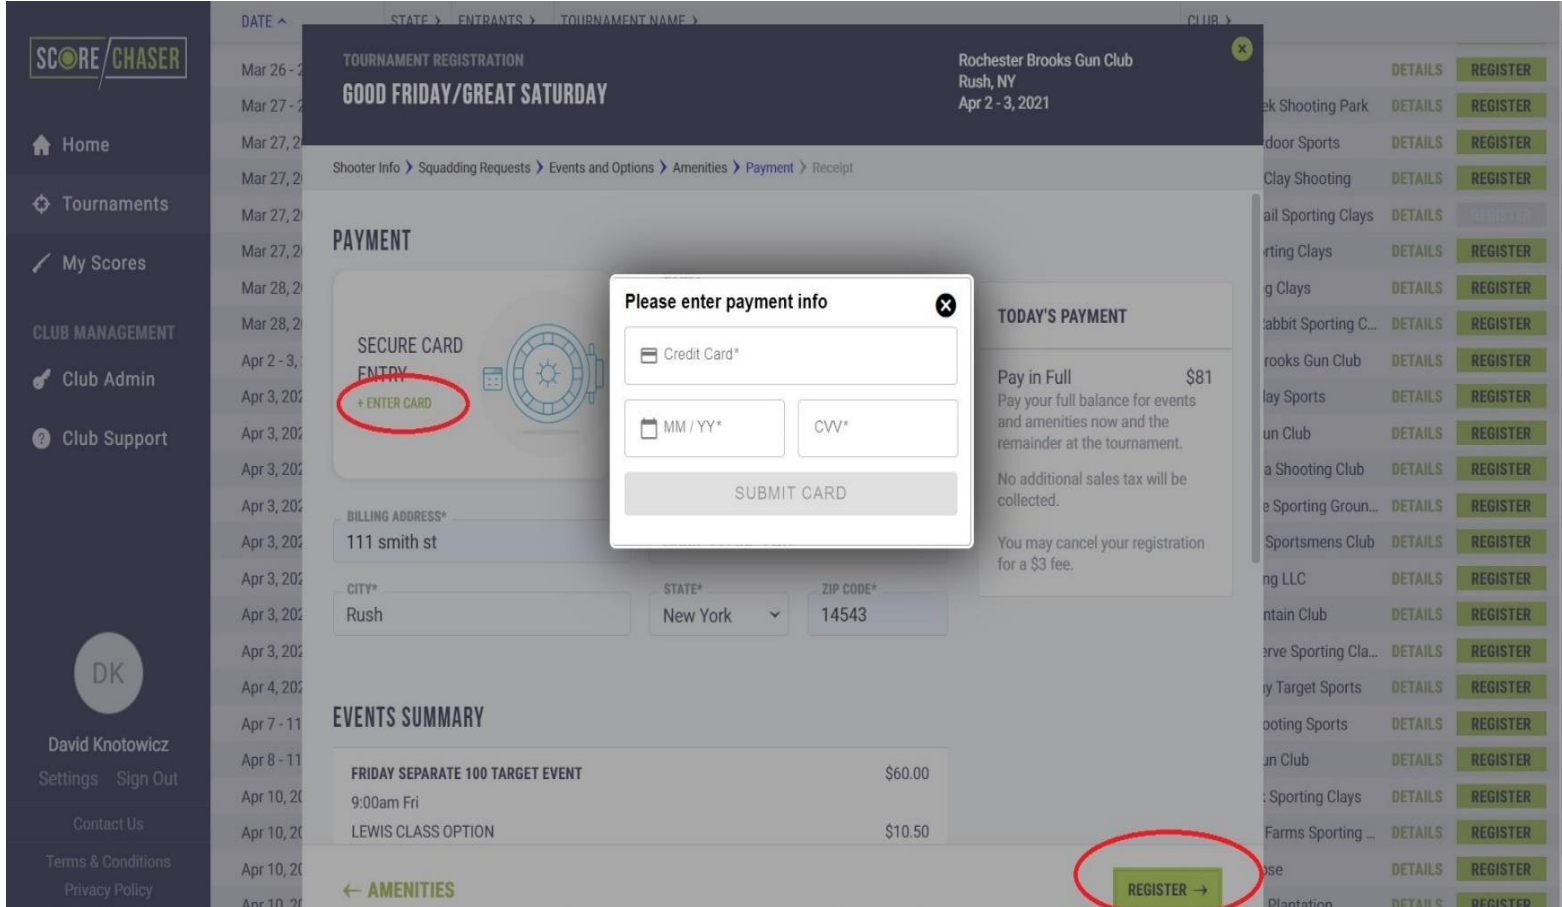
SCORE CHASER

Home
Tournaments
My Scores
CLUB MANAGEMENT
Club Admin
Club Support

DK
David Knotowicz
Settings Sign Out
Contact Us
Terms & Conditions
Privacy Policy

DATE STATE ENTRANTS TOURNAMENT NAME CLUB

Mar 26 -
Mar 27 -
Mar 27, 2
Mar 27, 2
Mar 27, 2
Mar 27, 2
Mar 28, 2
Mar 28, 2
Apr 2 - 3,
Apr 3, 202
Apr 3, 202
Apr 3, 202
Apr 3, 202
Apr 3, 202
Apr 3, 202
Apr 3, 202
Apr 3, 202
Apr 4, 202
Apr 7 - 11
Apr 8 - 11
Apr 10, 2
Apr 10, 2
Apr 10, 2
Apr 10, 2

TOURNAMENT REGISTRATION
GOOD FRIDAY/GREAT SATURDAY
Rochester Brooks Gun Club
Rush, NY
Apr 2 - 3, 2021

Shooter Info > Squadding Requests > Events and Options > Amenities > Payment > Receipt

PAYMENT

SECURE CARD ENTRY
+ ENTER CARD

BILLING ADDRESS*
111 smith st
CITY*
Rush
STATE*
New York
ZIP CODE*
14543

Please enter payment info
Credit Card*
MM / YY*
CVV*
SUBMIT CARD

TODAY'S PAYMENT
Pay in Full $81
Pay your full balance for events and amenities now and the remainder at the tournament.
No additional sales tax will be collected.
You may cancel your registration for a $3 fee.

EVENTS SUMMARY
FRIDAY SEPARATE 100 TARGET EVENT $60.00
9:00am Fri
LEWIS CLASS OPTION $10.50

← AMENITIES
REGISTER →

DETAILS REGISTER
ek Shooting Park DETAILS REGISTER
door Sports DETAILS REGISTER
Clay Shooting DETAILS REGISTER
ail Sporting Clays DETAILS
rting Clays DETAILS REGISTER
g Clays DETAILS REGISTER
abbit Sporting C... DETAILS REGISTER
rooks Gun Club DETAILS REGISTER
lay Sports DETAILS REGISTER
un Club DETAILS REGISTER
a Shooting Club DETAILS REGISTER
e Sporting Groun... DETAILS REGISTER
Sportsmens Club DETAILS REGISTER
ng LLC DETAILS REGISTER
ntain Club DETAILS REGISTER
erve Sporting Cla... DETAILS REGISTER
y Target Sports DETAILS REGISTER
ooting Sports DETAILS REGISTER
un Club DETAILS REGISTER
Sporting Clays DETAILS REGISTER
Farms Sporting ... DETAILS REGISTER
se DETAILS REGISTER
Plantation DETAILS REGISTER